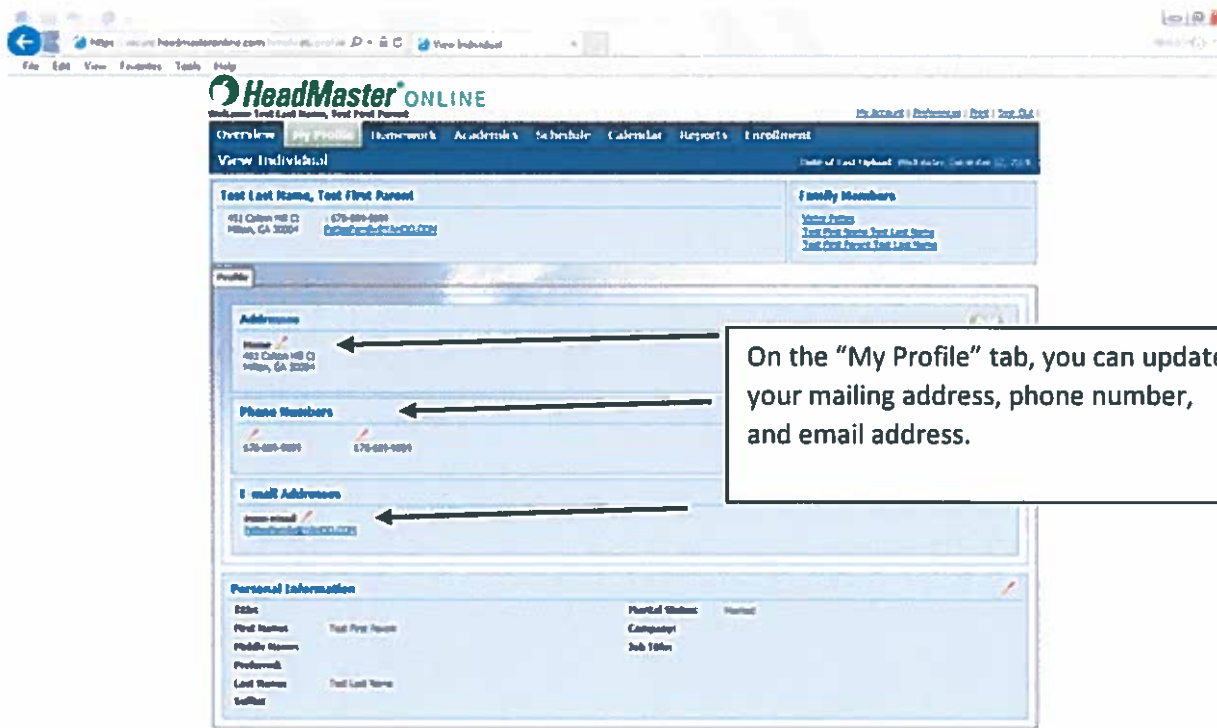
File Edit View Favorites Tools Help

HeadMaster ONLINE

Welcome Test Last Name, Test First Parent

My Account | Preferences | Print | Sign Out

Overview My Profile Homework Academics Schedule Calendar Reports Enrollment

View Individual

Test Last Name, Test First Parent

Family Members

Profile

Addresses

Home

Phone Numbers

E-mail Addresses

Personal Information

Title

First Name Test First Parent

Middle Name

Preferred

Last Name Test Last Name

Suffix

Marital Status Married

Company

Job Title

On the “My Profile” tab, you can update your mailing address, phone number, and email address.